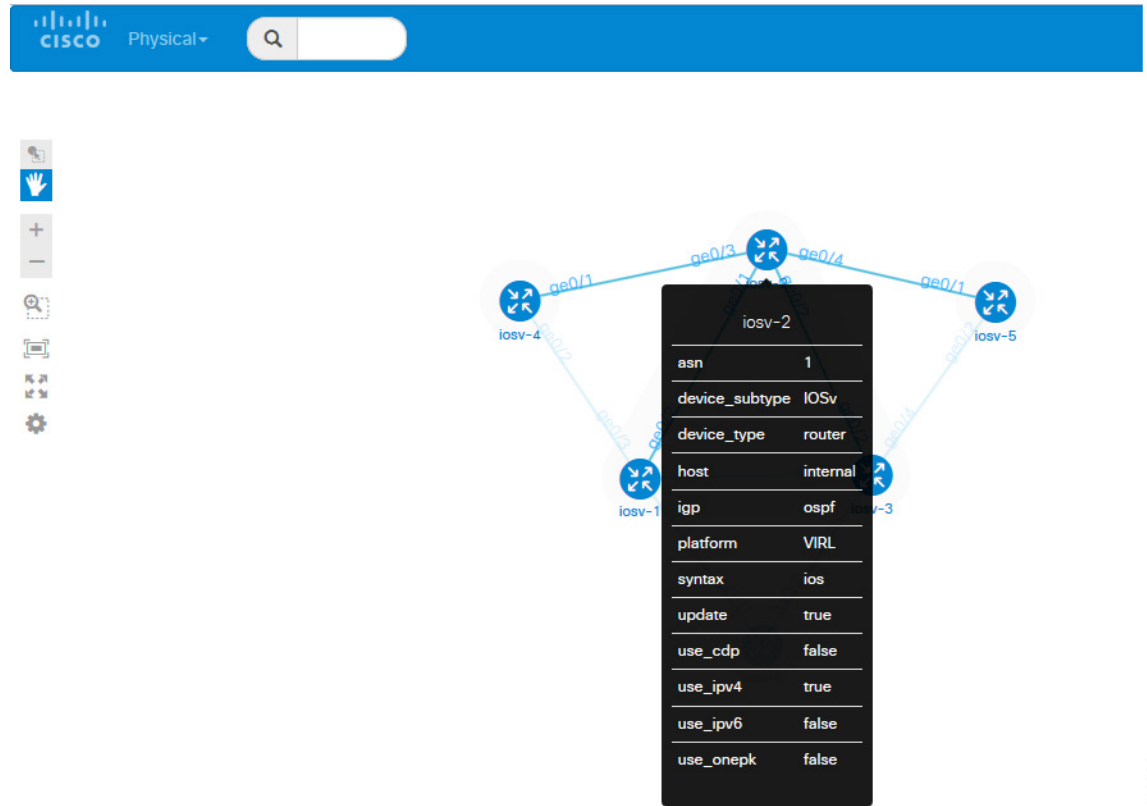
cisco Physical

ge0/3 ge0/4
ge0/1 ge0/1
iosv-4 iosv-5
ge0/2 ge0/2
ge0/3 ge0/4
iosv-1 iosv-3

iosv-2

| asn | 1 |
|---|---|
| device_subtype | IOSv |
| device_type | router |
| host | internal |
| igp | ospf |
| platform | VIRL |
| syntax | ios |
| update | true |
| use_cdp | false |
| use_ipv4 | true |
| use_ipv6 | false |
| use_onepk | false |